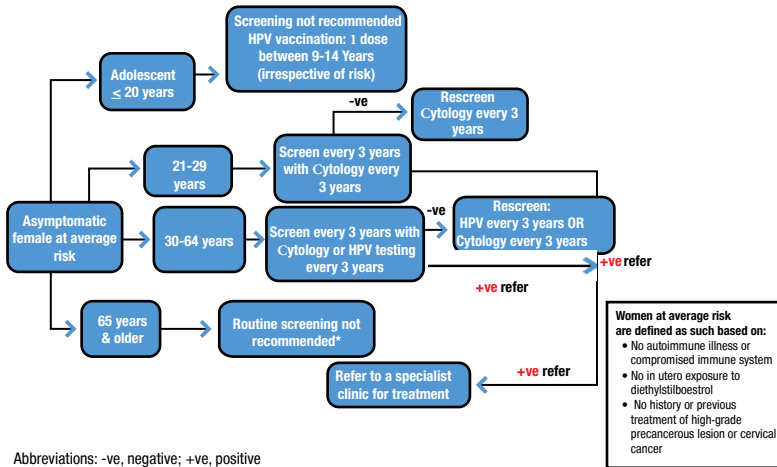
Screening not recommended
HPV vaccination: 1 dose between 9-14 Years (irrespective of risk)

Adolescent $\leq$ 20 years

-ve

Rescreen Cytology every 3 years

21-29 years

Screen every 3 years with Cytology every 3 years

Asymptomatic female at average risk

30-64 years

Screen every 3 years with Cytology or HPV testing every 3 years

-ve

Rescreen: HPV every 3 years OR Cytology every 3 years

+ve refer

+ve refer

65 years & older

Routine screening not recommended*

Women at average risk are defined as such based on:
• No autoimmune illness or compromised immune system
• No in utero exposure to diethylstilboestrol
• No history or previous treatment of high-grade precancerous lesion or cervical cancer

+ve refer

Refer to a specialist clinic for treatment

Abbreviations: -ve, negative; +ve, positive